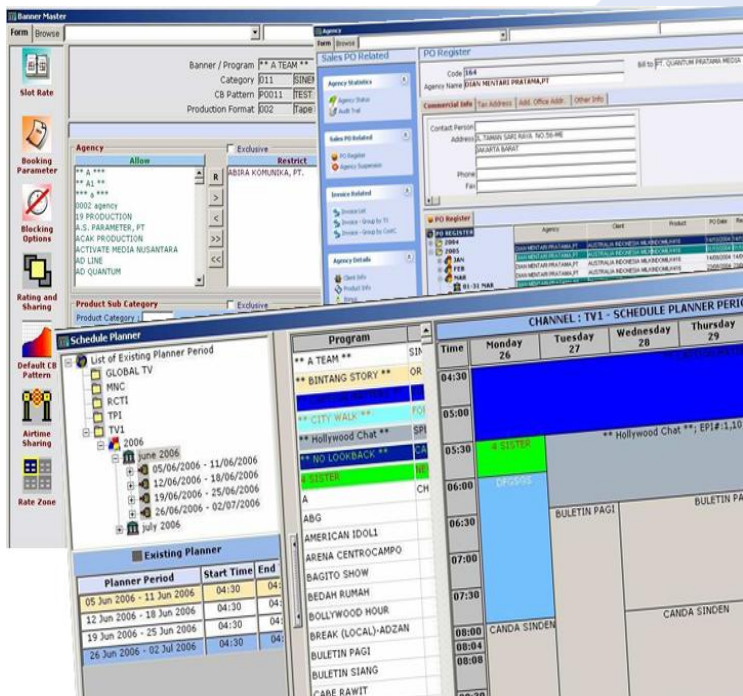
Banner Master

Form Browse

Slot Rate

Booking Parameter

Blocking Options

Rating and Sharing

Default CB Pattern

Airtime Sharing

Rate Zone

Banner / Program ** A TEAM **
Category 011 SINE
CB Pattern P0011 TEST
Production Format 002 Tape

Agency
Exclusive
Allow
Restrict
** A ***
** A1 **
*** a ***
0002 agency
19 PRODUCTION
A.S. PARAMETER, PT
ACAK PRODUCTION
ACTIVATE MEDIA NUSANTARA
AD LINE
AD QUANTUM
ABIRA KOMUNIKA, PT.
R
>
<
>>
<<

Product Sub Category
Exclusive
Product Category

Agency

Form Browse

Sales PO Related

Agency Statistics
Agency Status
Audit Trail

Sales PO Related
PO Register
Agency Suspension

Invoice Related
Invoice List
Invoice - Group by TX
Invoice - Group by CustC

Agency Details
Client Info
Product Info

PO Register
Code 164
Agency Name DIAN MENTARI PRATAMA,PT
Bill to PT. QUANTUM PRATAMA MEDIA
Commercial Info Tax Address Add. Office Addr. Other Info
Contact Person
Address JL TAMAN SARI RAYA NO.56-M6
JAKARTA BARAT
Phone
Fax

PO Register
PO REGISTER
2004
2005
JAN
FEB
MAR
01-31 MAR
Agency Client Product PO Date
DIAN MENTARI PRATAMA,PT AUSTRALIA INDONESIA MUKINDOMILKHYE
DIAN MENTARI PRATAMA,PT AUSTRALIA INDONESIA MUKINDOMILKHYE
DIAN MENTARI PRATAMA,PT AUSTRALIA INDONESIA MUKINDOMILKHYE
DIAN MENTARI PRATAMA,PT AUSTRALIA INDONESIA MUKINDOMILKHYE
DIAN MENTARI PRATAMA,PT AUSTRALIA INDONESIA MUKINDOMILKHYE

Schedule Planner

List of Existing Planner Period
GLOBAL TV
MNC
RCTI
TPI
TV1
2006
june 2006
05/06/2006 - 11/06/2006
12/06/2006 - 18/06/2006
19/06/2006 - 25/06/2006
26/06/2006 - 02/07/2006
july 2006

Existing Planner
| Planner Period | Start Time | End |
|---|---|---|
| 05 Jun 2006 - 11 Jun 2006 | 04:30 | 04: |
| 12 Jun 2006 - 18 Jun 2006 | 04:30 | 04: |
| 19 Jun 2006 - 25 Jun 2006 | 04:30 | 04: |
| 26 Jun 2006 - 02 Jul 2006 | 04:30 | 04: |

Program
** A TEAM ** SIN
** BINTANG STORY ** OR
** CITY WALK ** FO
** Hollywood Chat ** SPI
** NO LOOKBACK ** CA
4 SISTER NE
A CH
ABG
AMERICAN IDOL1
ARENA CENTROCAMPO
BAGITO SHOW
BEDAH RUMAH
BOLLYWOOD HOUR
BREAK (LOCAL)-ADZAN
BULETIN PAGI
BULETIN SIANG
CABE RAWIT

CHANNEL : TV1 - SCHEDULE PLANNER PERIO
Time
Monday 26
Tuesday 27
Wednesday 28
Thursday 29
04:30
05:00
05:30
06:00
06:30
07:00
07:30
08:00
08:04
08:08
4 SISTER
DFGSGS
** Hollywood Chat **; EPI#:1,10
BULETIN PAGI
BULETIN PA
CANDA SINDEN
CANDA SINDEN